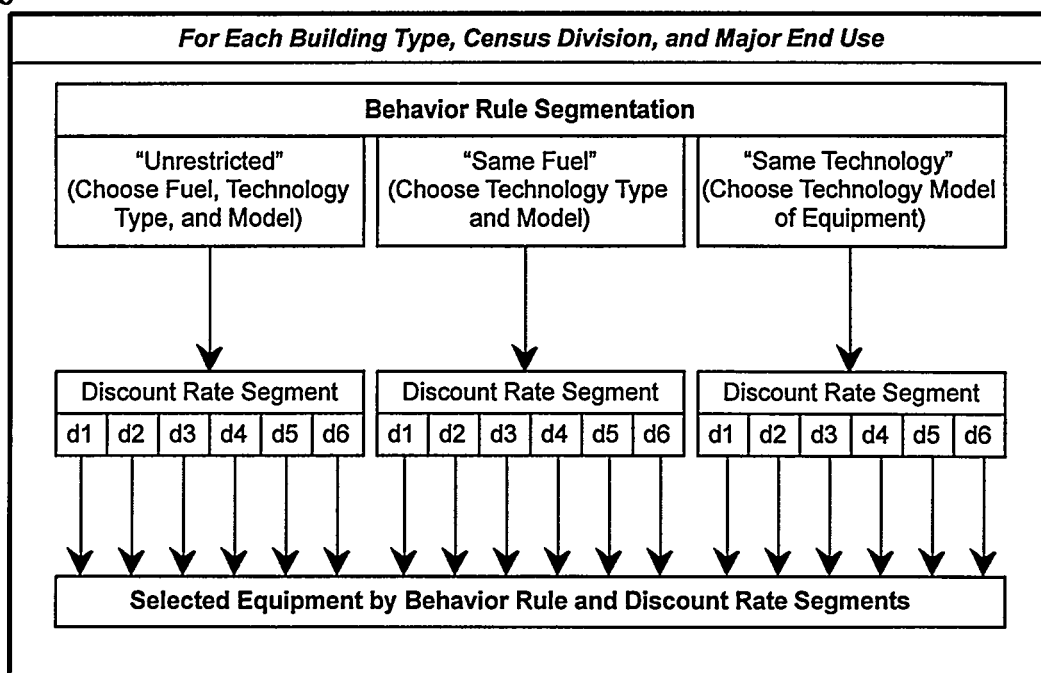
For Each Building Type, Census Division, and Major End Use

Behavior Rule Segmentation

"Unrestricted" (Choose Fuel, Technology Type, and Model)

"Same Fuel" (Choose Technology Type and Model)

"Same Technology" (Choose Technology Model of Equipment)

Discount Rate Segment

| d1 | d2 | d3 | d4 | d5 | d6 |
|---|---|---|---|---|---|

Discount Rate Segment

| d1 | d2 | d3 | d4 | d5 | d6 |
|---|---|---|---|---|---|

Discount Rate Segment

| d1 | d2 | d3 | d4 | d5 | d6 |
|---|---|---|---|---|---|

Selected Equipment by Behavior Rule and Discount Rate Segments